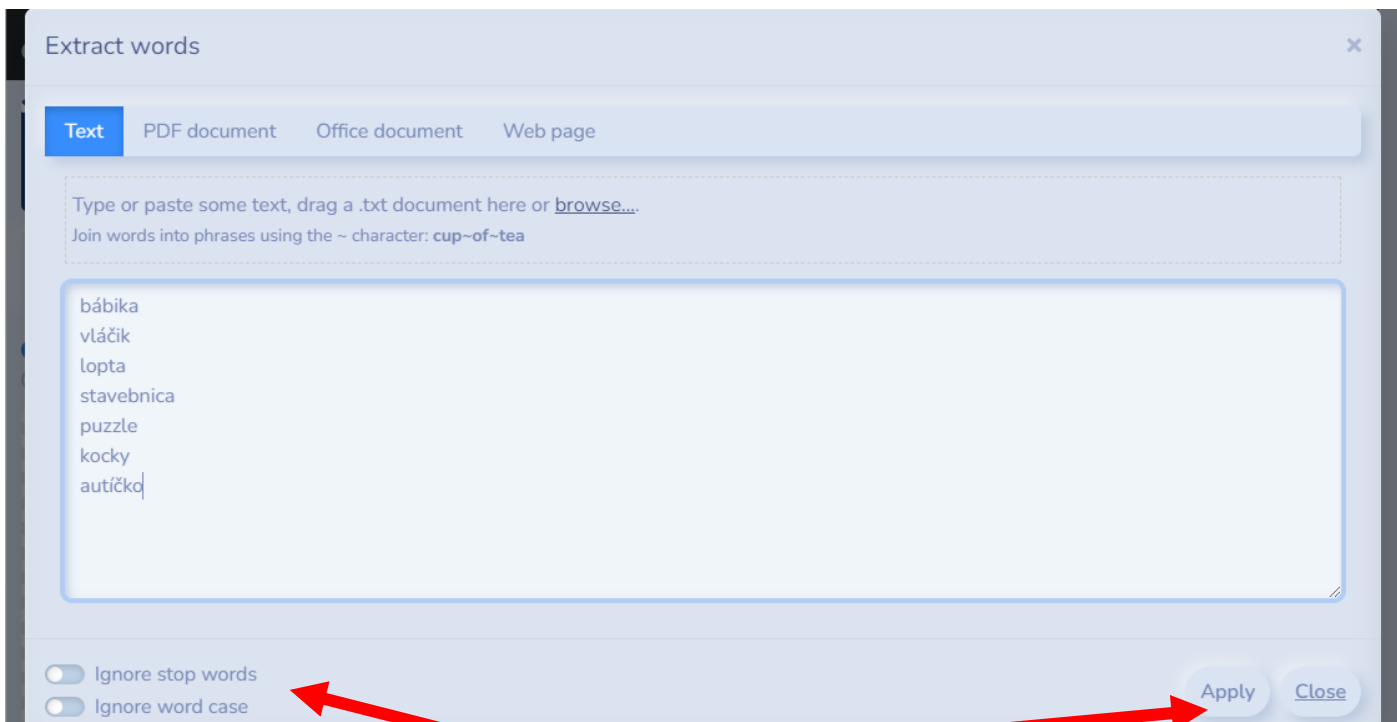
Extract words

×

Text PDF document Office document Web page

Type or paste some text, drag a .txt document here or browse....
Join words into phrases using the ~ character: cup~of~tea

bábika
vláčik
lopta
stavebnica
puzzle
kocky
autíčko

Ignore stop words
Ignore word case

Apply Close